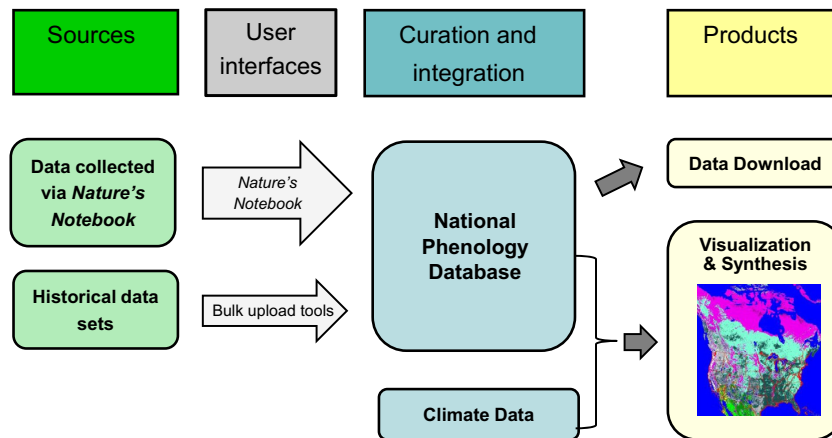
Sources

User interfaces

Curation and integration

Products

Data collected via *Nature's Notebook*

*Nature's Notebook*

National Phenology Database

Data Download

Historical data sets

Bulk upload tools

Visualization & Synthesis

Climate Data